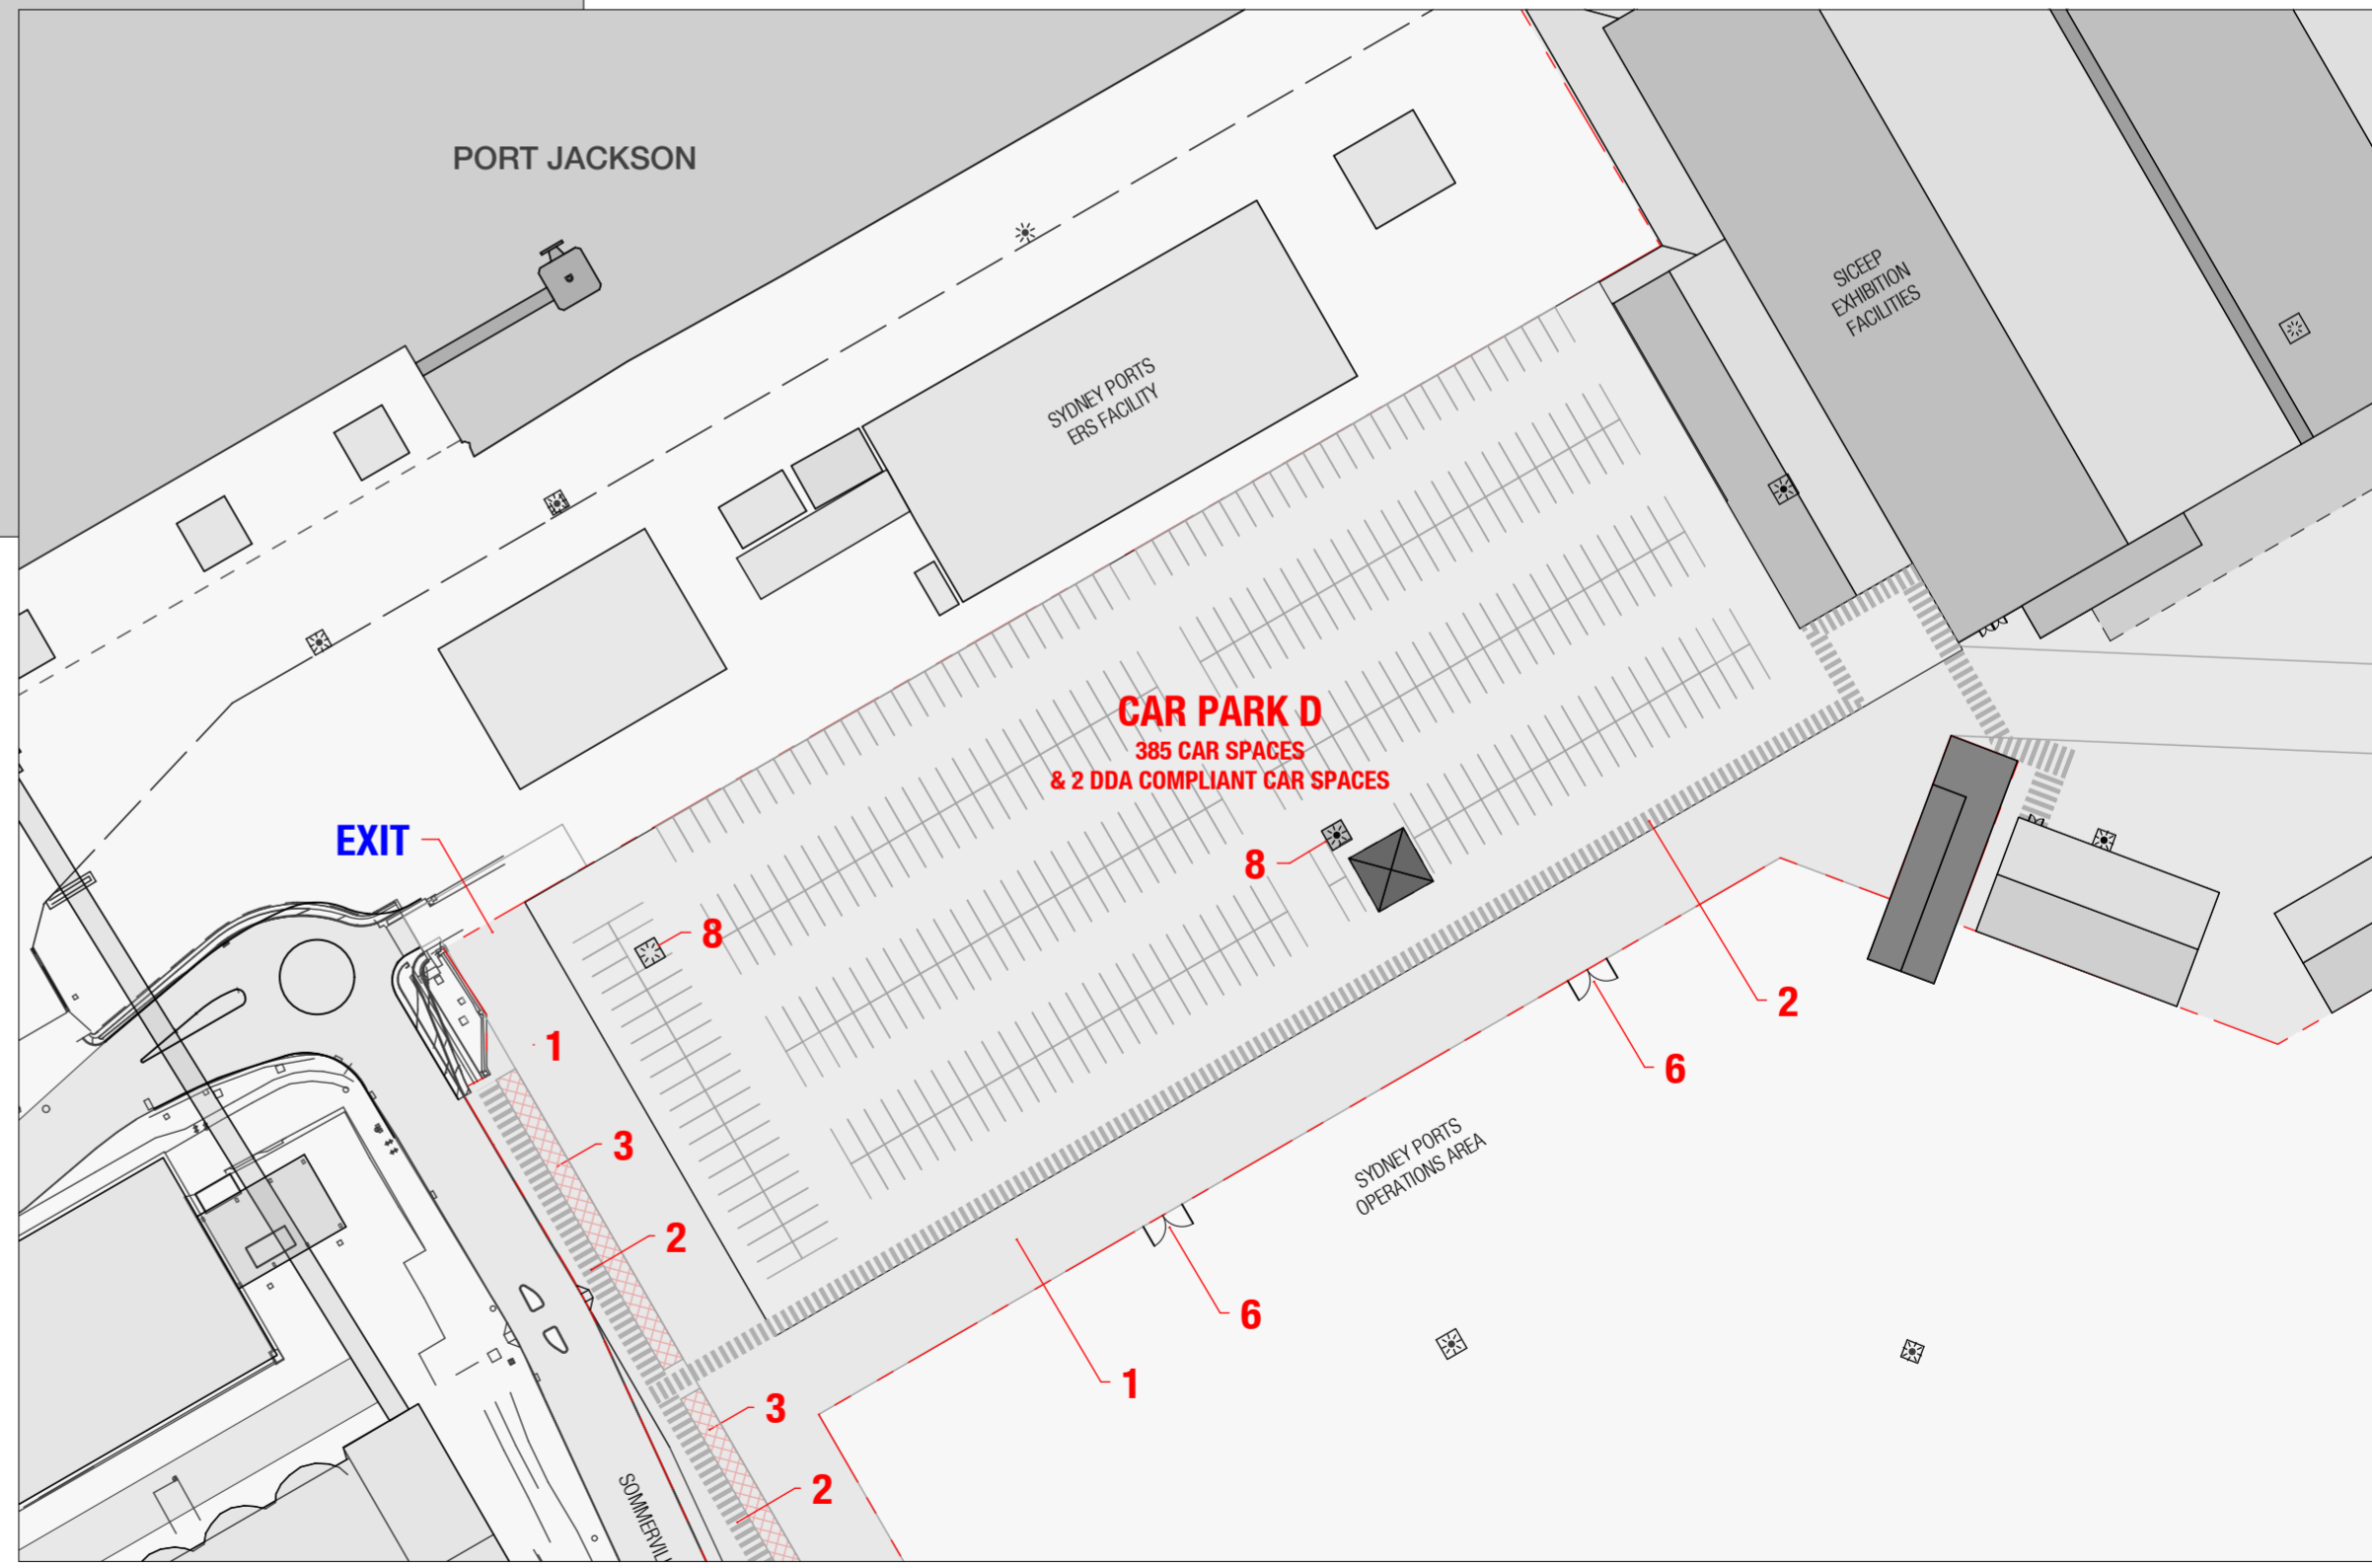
PORT JACKSON

SYDNEY PORTS ERS FACILITY

SICEEP EXHIBITION FACILITIES

CAR PARK D
385 CAR SPACES
& 2 DDA COMPLIANT CAR SPACES

EXIT

8

8

1

3

2

3

2

2

6

6

1

SYDNEY PORTS OPERATIONS AREA

SOMMERVIL